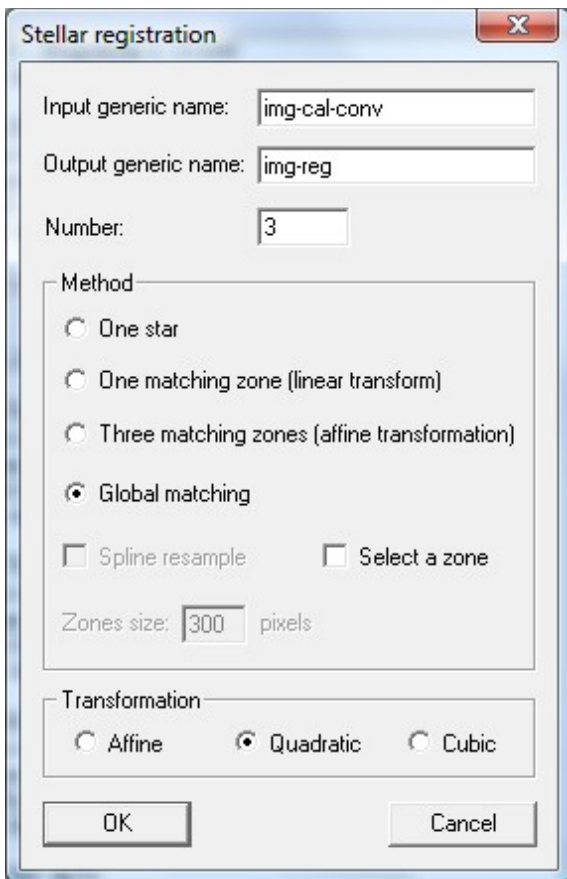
Stellar registration

Input generic name: img-cal-conv

Output generic name: img-reg

Number: 3

Method

One star

One matching zone (linear transform)

Three matching zones (affine transformation)

Global matching

Spline resample

Select a zone

Zones size: 300 pixels

Transformation

Affine

Quadratic

Cubic

OK

Cancel